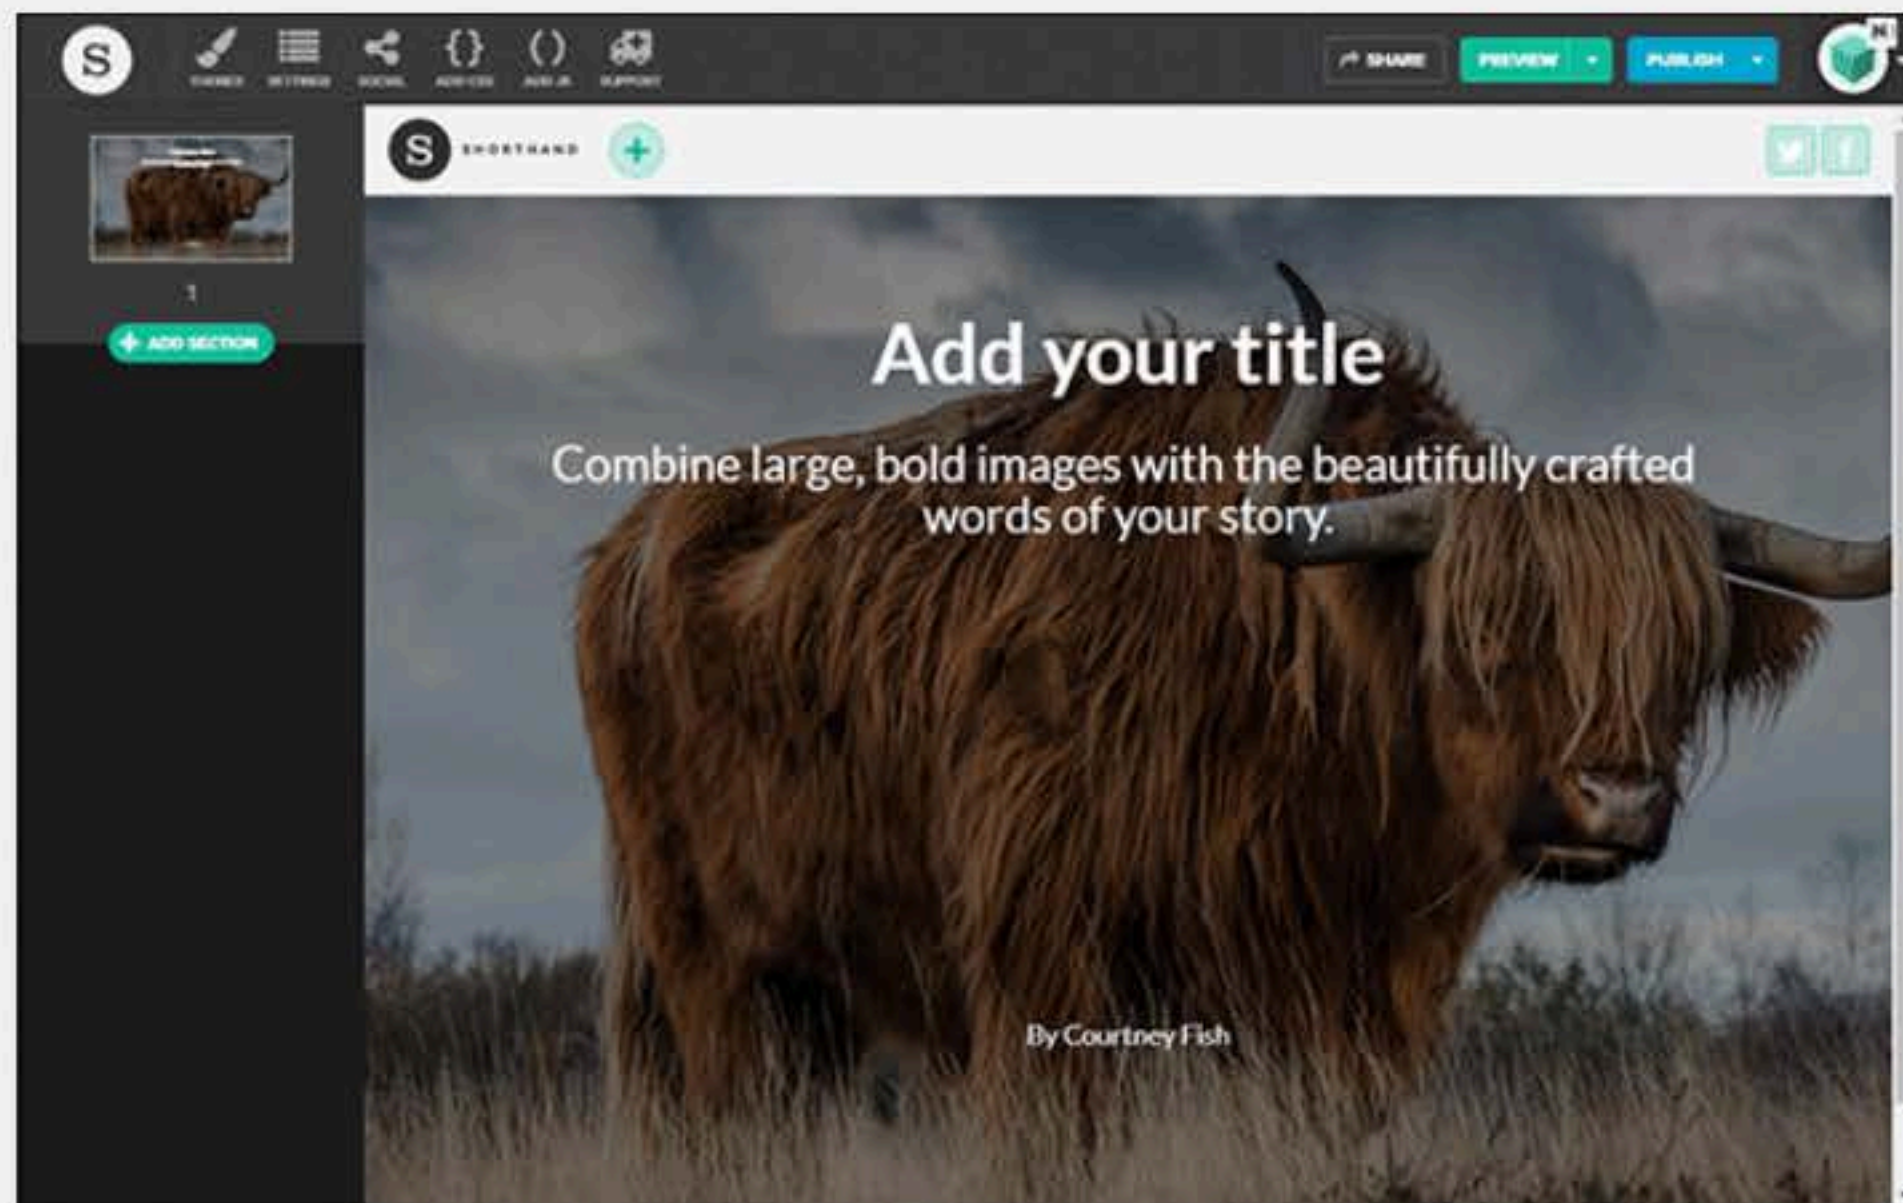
S

THEMES SETTINGS SOCIAL ADD CSS ADD JS SUPPORT

SHARE PREVIEW PUBLISH

1

ADD SECTION

S SHORTHAND

Add your title

Combine large, bold images with the beautifully crafted words of your story.

By Courtney Fish